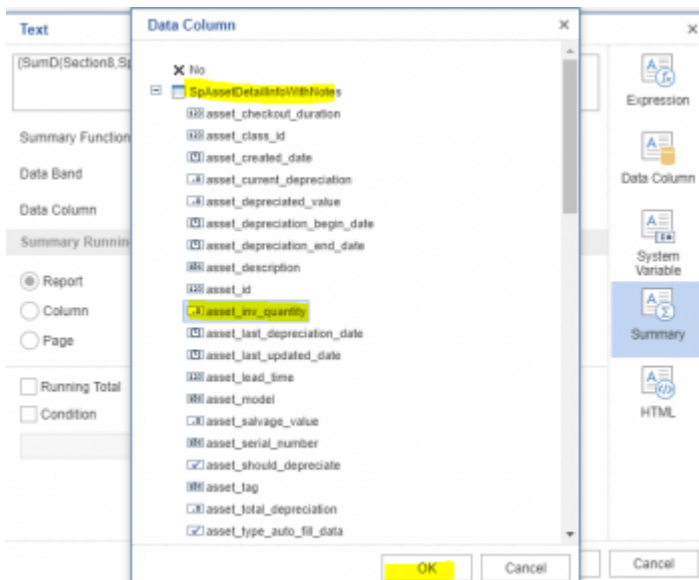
Text

{SumD(Section8,Sp

Summary Function

Data Band

Data Column

Summary Runnin

Report

Column

Page

Running Total

Condition

Data Column

×

No

SpAssetDetailInfoWithNotes

asset_checkout_duration

asset_class_id

asset_created_date

asset_current_depreciation

asset_depreciated_value

asset_depreciation_begin_date

asset_depreciation_end_date

asset_description

asset_id

asset_inv_quantity

asset_last_depreciation_date

asset_last_updated_date

asset_lead_time

asset_model

asset_salvage_value

asset_serial_number

asset_should_depreciate

asset_tag

asset_total_depreciation

asset_type_auto_fill_data

OK

Cancel

×

Expression

Data Column

System Variable

Summary

HTML

Cancel